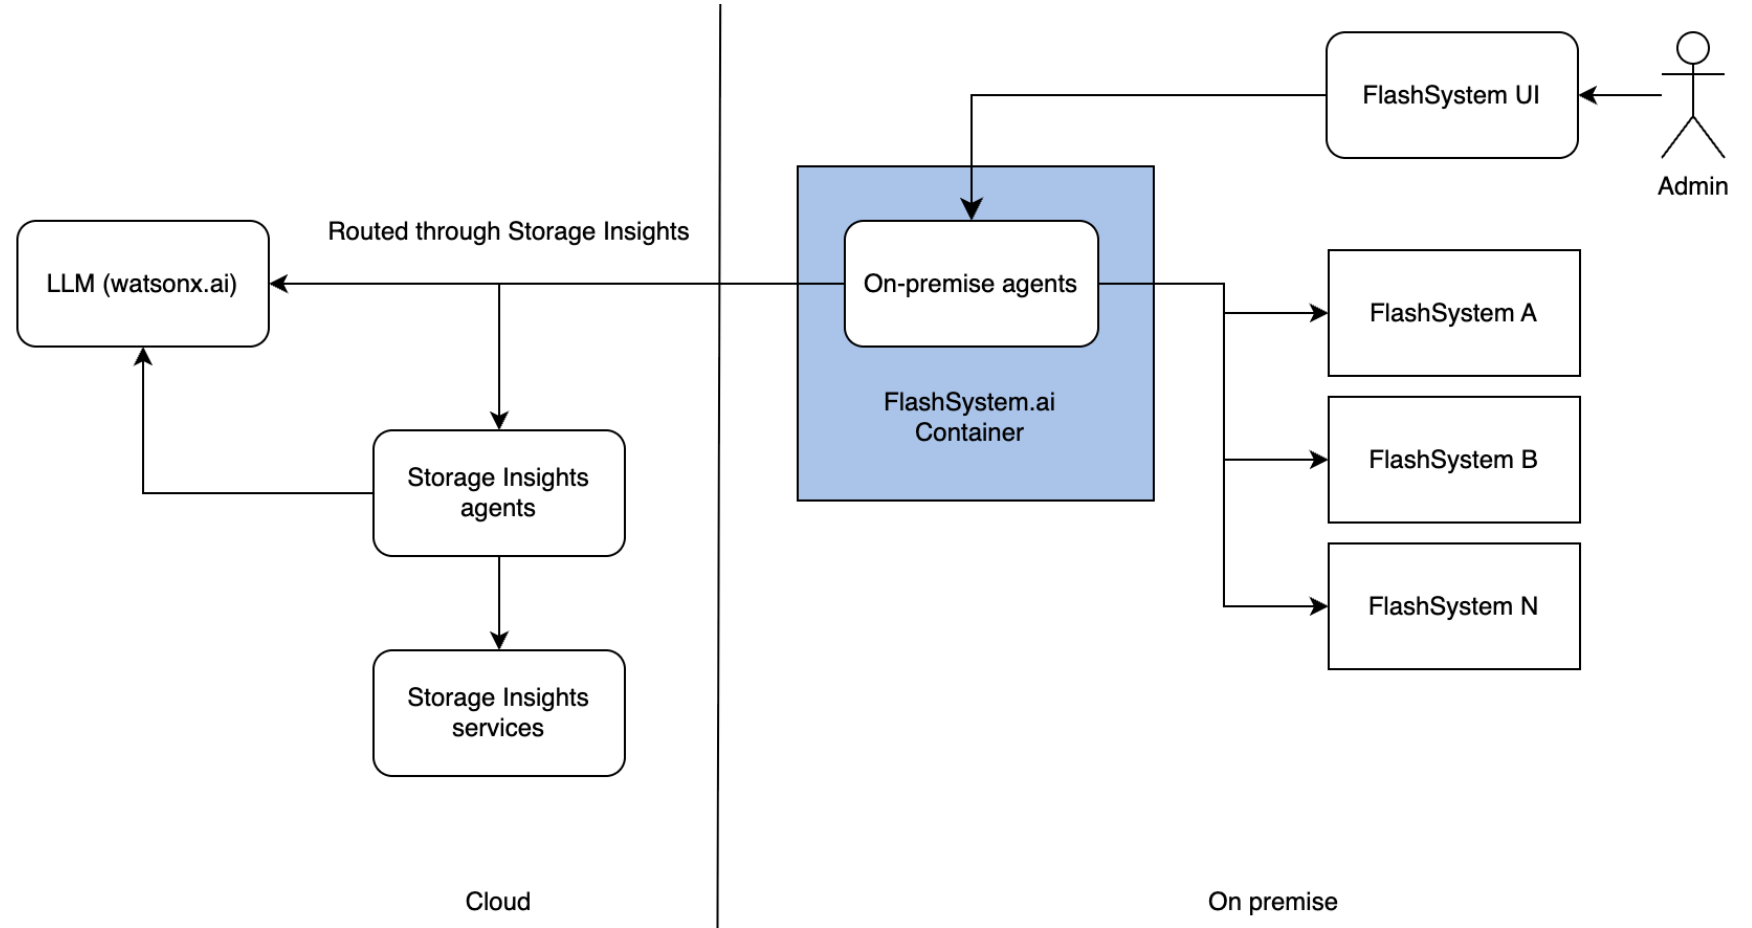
FlashSystem UI

Admin

Routed through Storage Insights

LLM (watsonx.ai)

On-premise agents

FlashSystem.ai Container

FlashSystem A

FlashSystem B

FlashSystem N

Storage Insights agents

Storage Insights services

Cloud

On premise